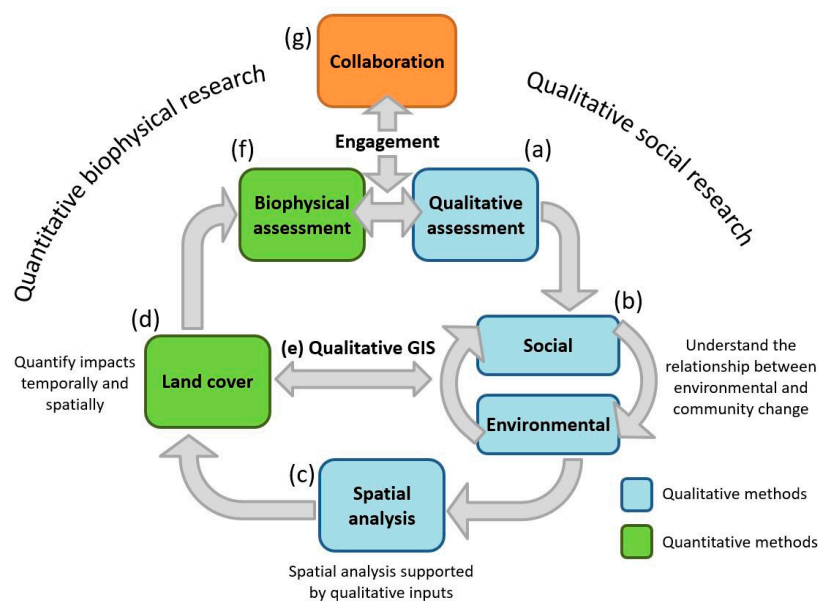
(g) Collaboration

Quantitative biophysical research

Qualitative social research

Engagement

(f) Biophysical assessment

(a) Qualitative assessment

(b) Social

Environmental

Understand the relationship between environmental and community change

(d) Land cover

Quantify impacts temporally and spatially

(e) Qualitative GIS

(c) Spatial analysis

Spatial analysis supported by qualitative inputs

Qualitative methods

Quantitative methods